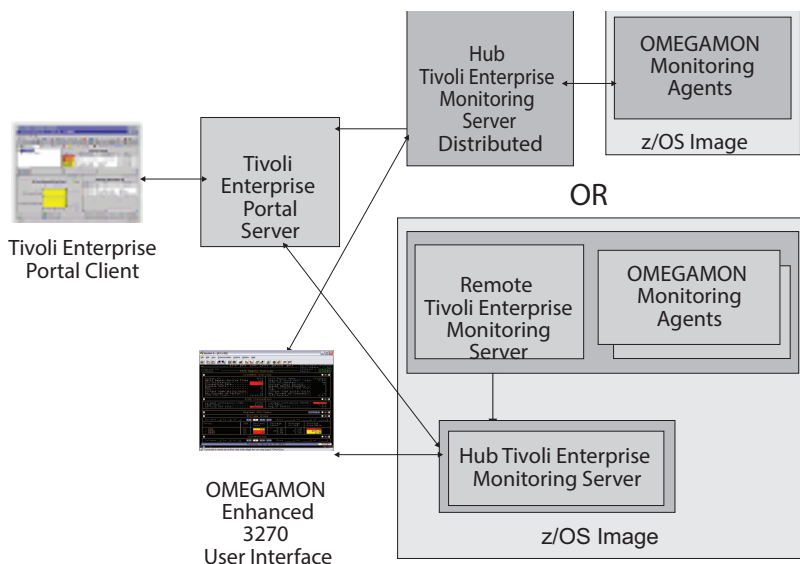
Hub Tivoli Enterprise Monitoring Server Distributed

OMEGAMON Monitoring Agents

z/OS Image

Tivoli Enterprise Portal Server

Tivoli Enterprise Portal Client

OR

Remote Tivoli Enterprise Monitoring Server

OMEGAMON Monitoring Agents

Hub Tivoli Enterprise Monitoring Server

z/OS Image

OMEGAMON Enhanced 3270 User Interface